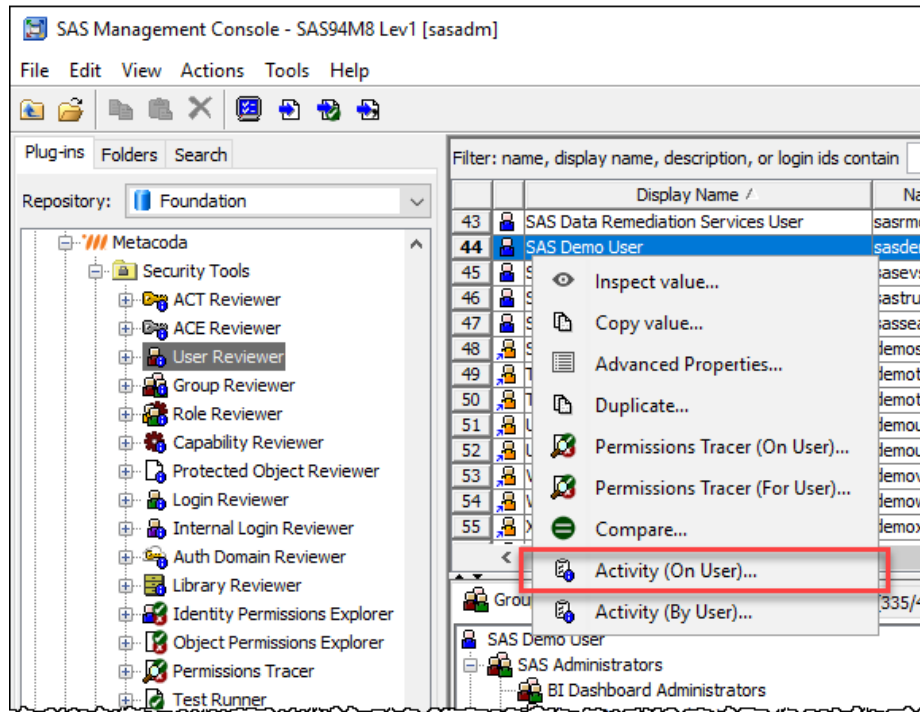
SAS Management Console - SAS94M8 Lev1 [sasadm]

File Edit View Actions Tools Help

Plug-ins Folders Search

Repository: Foundation

Metacoda
Security Tools
ACT Reviewer
ACE Reviewer
User Reviewer
Group Reviewer
Role Reviewer
Capability Reviewer
Protected Object Reviewer
Login Reviewer
Internal Login Reviewer
Auth Domain Reviewer
Library Reviewer
Identity Permissions Explorer
Object Permissions Explorer
Permissions Tracer
Test Runner

Filter: name, display name, description, or login ids contain

| | | Display Name | Na |
|---|---|---|---|
| 43 | | SAS Data Remediation Services User | sasrm |
| 44 | | SAS Demo User | sasde |
| 45 | | S | sasev |
| 46 | | S | sastru |
| 47 | | S | sassea |
| 48 | | S | demos |
| 49 | | T | demot |
| 50 | | T | demot |
| 51 | | U | demou |
| 52 | | U | demou |
| 53 | | V | demov |
| 54 | | V | demow |
| 55 | | X | demox |

Inspect value...
Copy value...
Advanced Properties...
Duplicate...
Permissions Tracer (On User)...
Permissions Tracer (For User)...
Compare...
Activity (On User)...
Activity (By User)...

Grou
(335/4

SAS Demo User
SAS Administrators
BI Dashboard Administrators